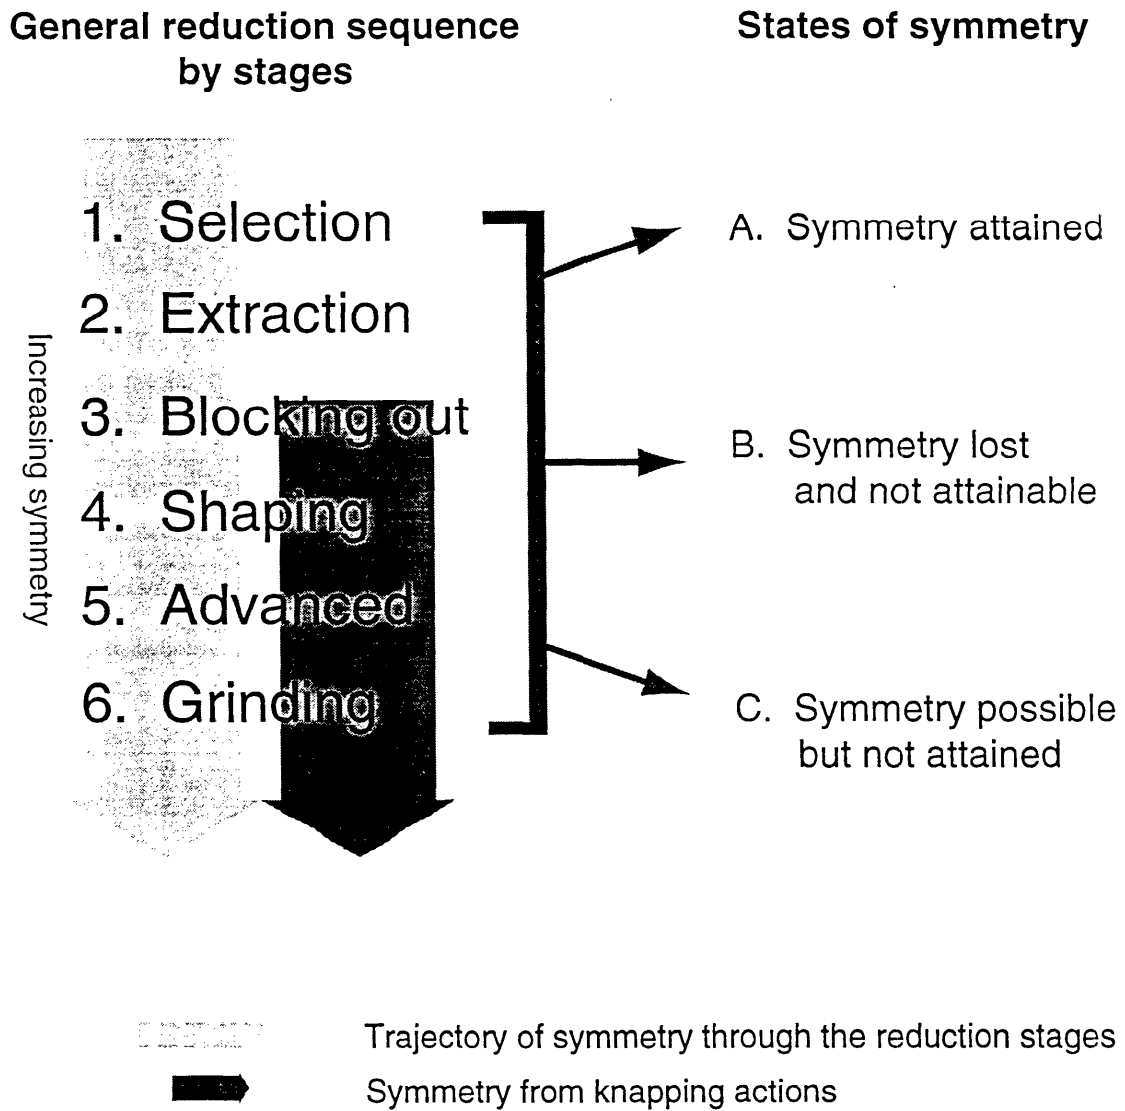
General reduction sequence by stages

States of symmetry

Increasing symmetry

1. Selection
2. Extraction
3. Blocking out
4. Shaping
5. Advanced
6. Grinding

A. Symmetry attained

B. Symmetry lost and not attainable

C. Symmetry possible but not attained

Trajectory of symmetry through the reduction stages

Symmetry from knapping actions